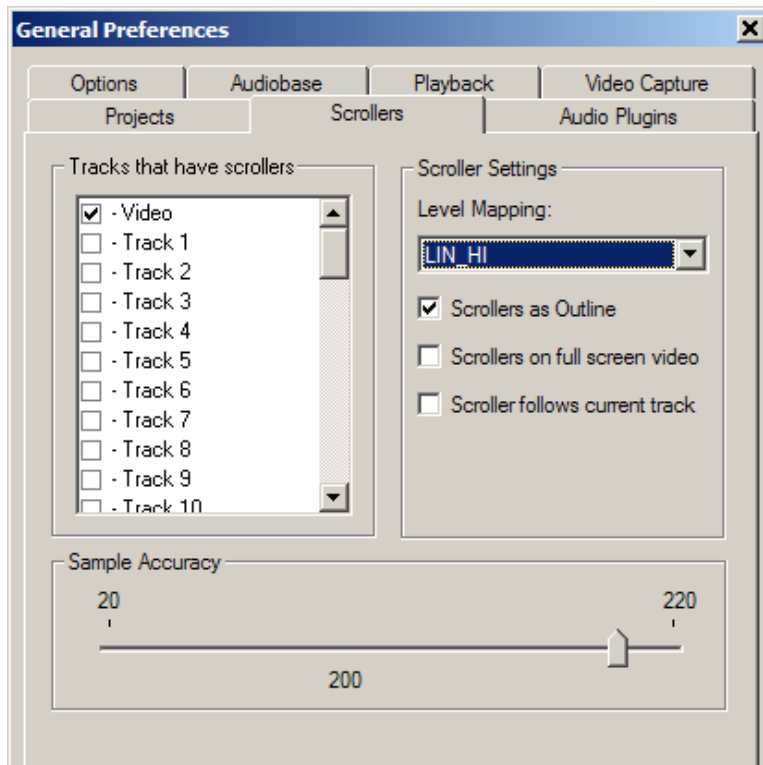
General Preferences

Options
Audiobase
Playback
Video Capture
Projects
Scrollers
Audio Plugins

Tracks that have scrollers
- Video
- Track 1
- Track 2
- Track 3
- Track 4
- Track 5
- Track 6
- Track 7
- Track 8
- Track 9
- Track 10

Scroller Settings
Level Mapping:
LIN_HI
Scrollers as Outline
Scrollers on full screen video
Scroller follows current track

Sample Accuracy
20
220
200